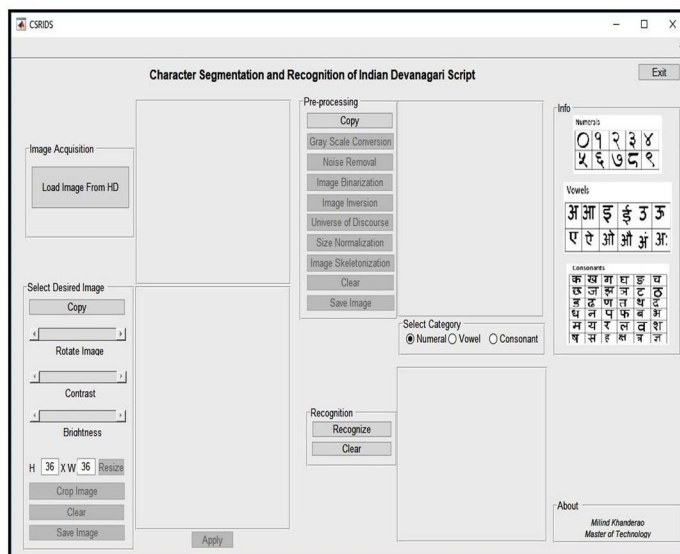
CSRIDS

Character Segmentation and Recognition of Indian Devanagari Script

Exit

Image Acquisition

Load Image From HD

Pre-processing

Copy

Gray Scale Conversion

Noise Removal

Image Binarization

Image Inversion

Universe of Discourse

Size Normalization

Image Skeletonization

Clear

Save Image

Info

Numerals

० १ २ ३ ४
५ ६ ७ ८ ९

Vowels

अ आ इ ई उ ऊ
ए ऐ ओ औ अं अः

Consonants

क ख ग घ ङ च
छ ज झ ञ ट ठ
ड ढ ण त थ द
ध न प फ ब भ
म य र ल व श
ष स ह क्ष त्र ज्ञ

Select Desired Image

Copy

Rotate Image

Contrast

Brightness

H 36 X W 36 Resize

Crop Image

Clear

Save Image

Apply

Select Category

Numeral Vowel Consonant

Recognition

Recognize

Clear

About

Milind Khanderao
Master of Technology